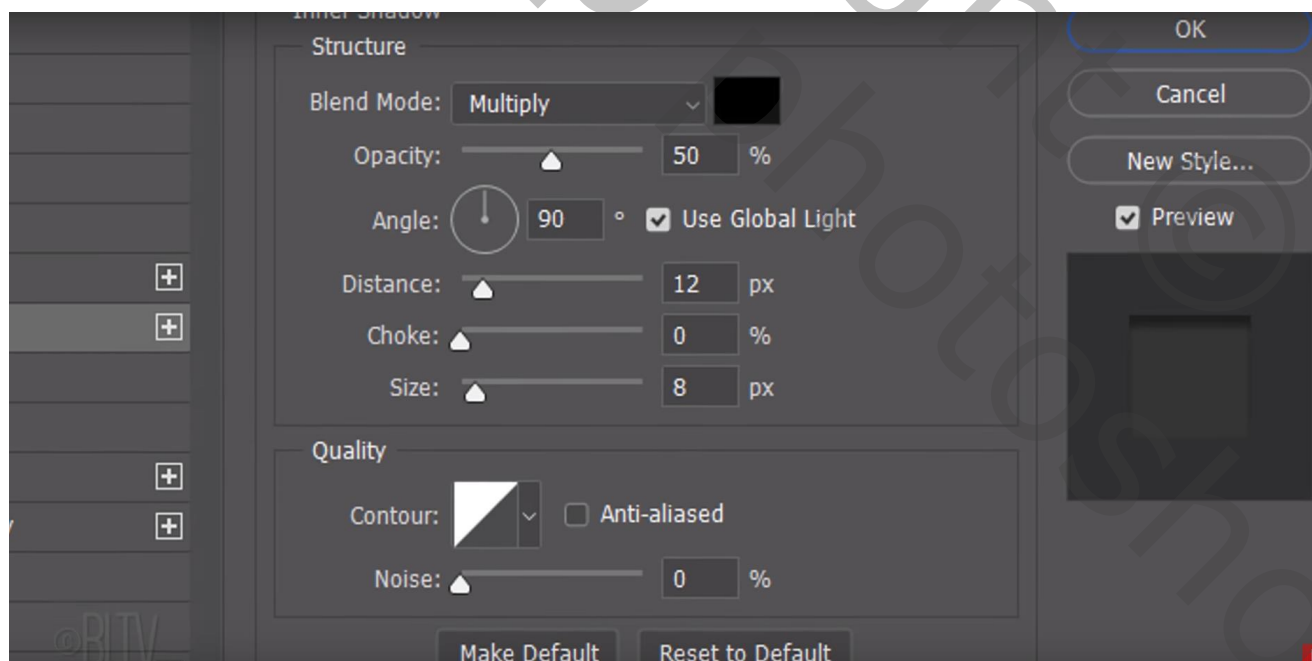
Inner Shadow

Structure

Blend Mode: Multiply

Opacity: 50 %

Angle: 90 ° Use Global Light

Distance: 12 px

Choke: 0 %

Size: 8 px

Quality

Contour: Anti-aliased

Noise: 0 %

Make Default Reset to Default

OK

Cancel

New Style...

Preview

©BLTV

photoshop©